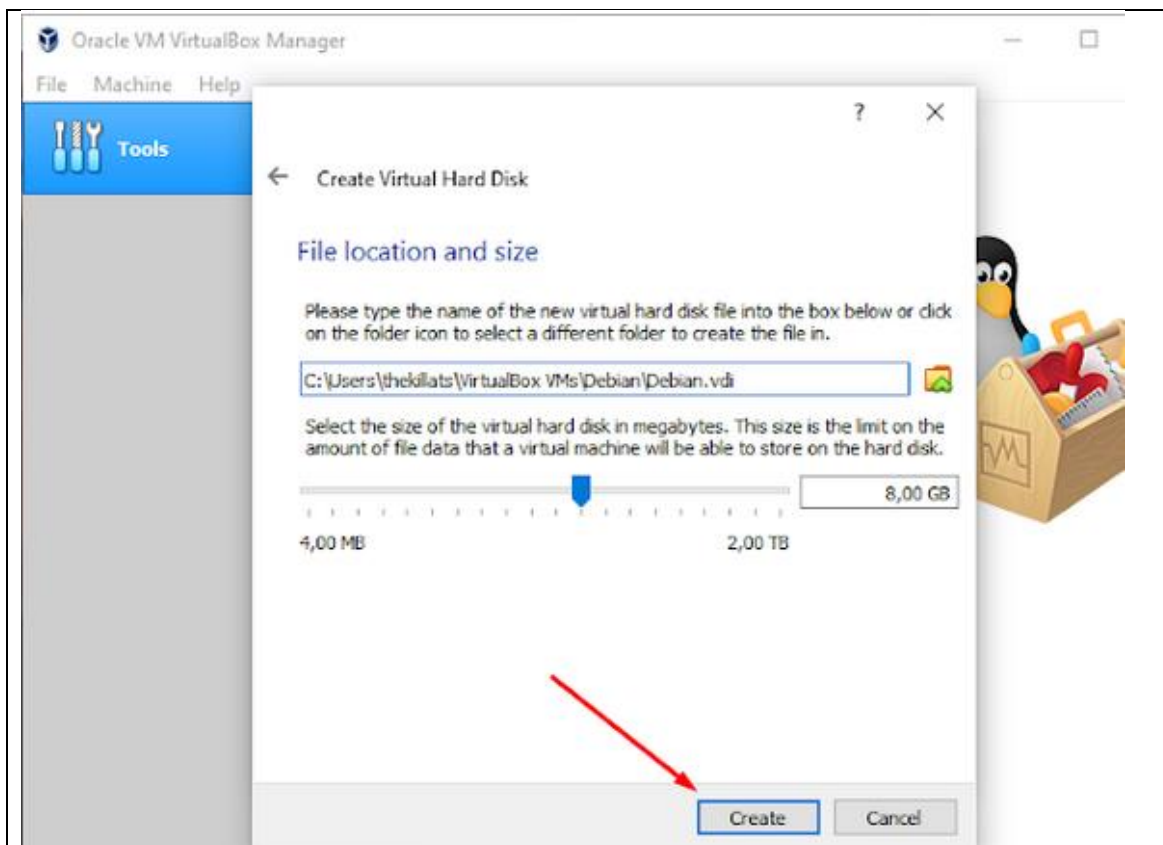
Oracle VM VirtualBox Manager

File Machine Help

Tools

?

Create Virtual Hard Disk

File location and size

Please type the name of the new virtual hard disk file into the box below or click on the folder icon to select a different folder to create the file in.

C:\Users\thekillats\VirtualBox VMs\Debian\Debian.vdi

Select the size of the virtual hard disk in megabytes. This size is the limit on the amount of file data that a virtual machine will be able to store on the hard disk.

8,00 GB

4,00 MB

2,00 TB

Create

Cancel